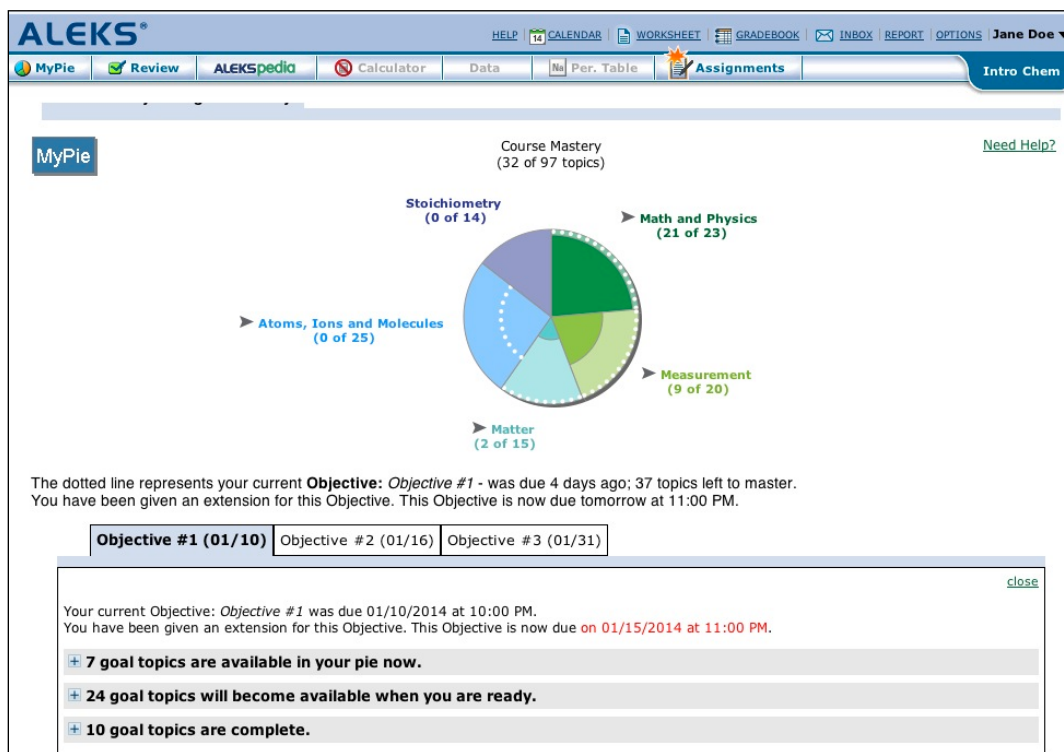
ALEKS®

HELP | 14 CALENDAR | WORKSHEET | GRADEBOOK | INBOX | REPORT | OPTIONS | Jane Doe

MyPie | Review | ALEKSpedia | Calculator | Data | Na Per. Table | Assignments | Intro Chem

MyPie

Course Mastery
(32 of 97 topics)

Need Help?

Stoichiometry
(0 of 14)

Math and Physics
(21 of 23)

Atoms, Ions and Molecules
(0 of 25)

Measurement
(9 of 20)

Matter
(2 of 15)

The dotted line represents your current **Objective:** *Objective #1* - was due 4 days ago; 37 topics left to master.
You have been given an extension for this Objective. This Objective is now due tomorrow at 11:00 PM.

| Objective #1 (01/10) | Objective #2 (01/16) | Objective #3 (01/31) |
|---|---|---|

close

Your current Objective: *Objective #1* was due 01/10/2014 at 10:00 PM.
You have been given an extension for this Objective. This Objective is now due on 01/15/2014 at 11:00 PM.

+ 7 goal topics are available in your pie now.

+ 24 goal topics will become available when you are ready.

+ 10 goal topics are complete.